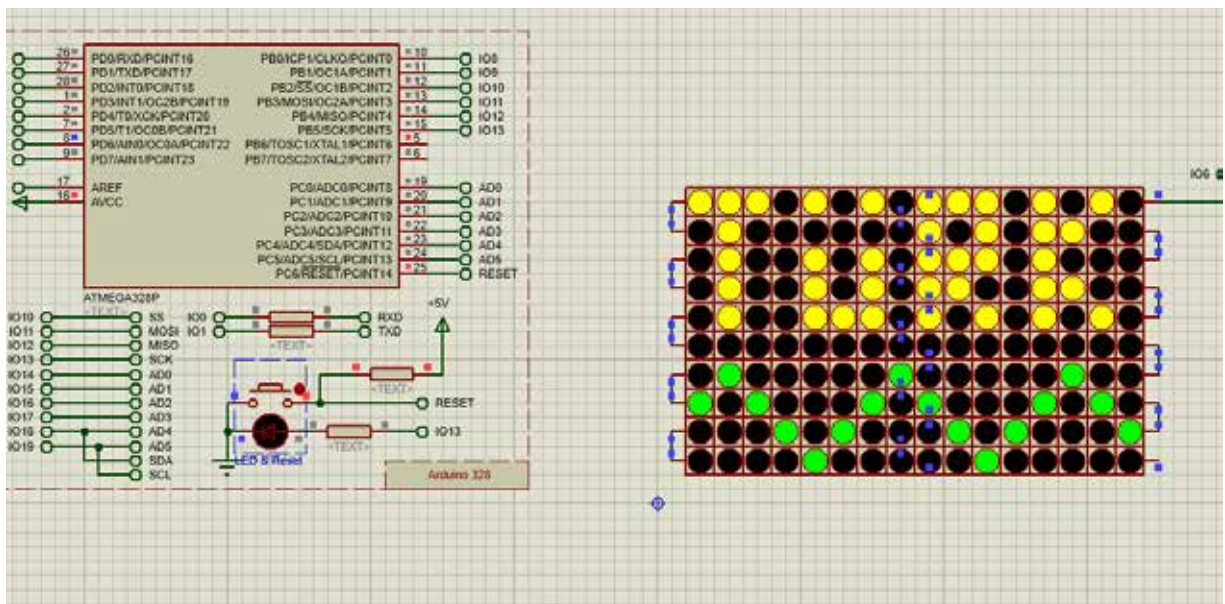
26 PD0/RXD/PCINT16
27 PD1/TXD/PCINT17
28 PD2/INT0/PCINT18
1 PD3/INT1/OC2B/PCINT19
2 PD4/T0/XCK/PCINT20
7 PD5/T1/OC0B/PCINT21
8 PD6/AIN0/OC0A/PCINT22
9 PD7/AIN1/PCINT23
17 AREF
16 AVCC

PB0/ICP1/CLKO/PCINT0 10 IO8
PB1/OC1A/PCINT1 11 IO9
PB2/$\overline{SS}$/OC1B/PCINT2 12 IO10
PB3/MOSI/OC2A/PCINT3 13 IO11
PB4/MISO/PCINT4 14 IO12
PB5/SCK/PCINT5 15 IO13
PB6/TOSC1/XTAL1/PCINT6 5
PB7/TOSC2/XTAL2/PCINT7 6

PC0/ADC0/PCINT8 19 AD0
PC1/ADC1/PCINT9 20 AD1
PC2/ADC2/PCINT10 21 AD2
PC3/ADC3/PCINT11 22 AD3
PC4/ADC4/SDA/PCINT12 23 AD4
PC5/ADC5/SCL/PCINT13 24 AD5
PC6/$\overline{RESET}$/PCINT14 25 RESET

ATMEGA328P
<TEXT>

IO10 SS
IO11 MOSI
IO12 MISO
IO13 SCK
IO14 AD0
IO15 AD1
IO16 AD2
IO17 AD3
IO18 AD4
IO19 AD5
SDA
SCL

IO0 RXD
IO1 TXD
<TEXT>
+5V
<TEXT>
RESET
<TEXT>
IO13
LED & Reset
Arduino 328

IO6